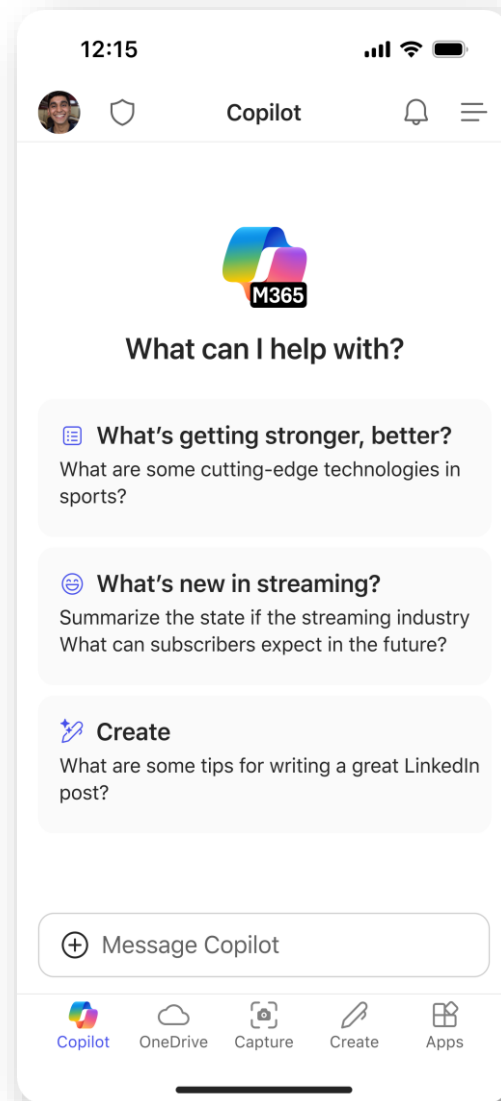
12:15

Copilot

M365

What can I help with?

What’s getting stronger, better?
What are some cutting-edge technologies in sports?

What’s new in streaming?
Summarize the state if the streaming industry What can subscribers expect in the future?

Create
What are some tips for writing a great LinkedIn post?

Message Copilot

Copilot
OneDrive
Capture
Create
Apps